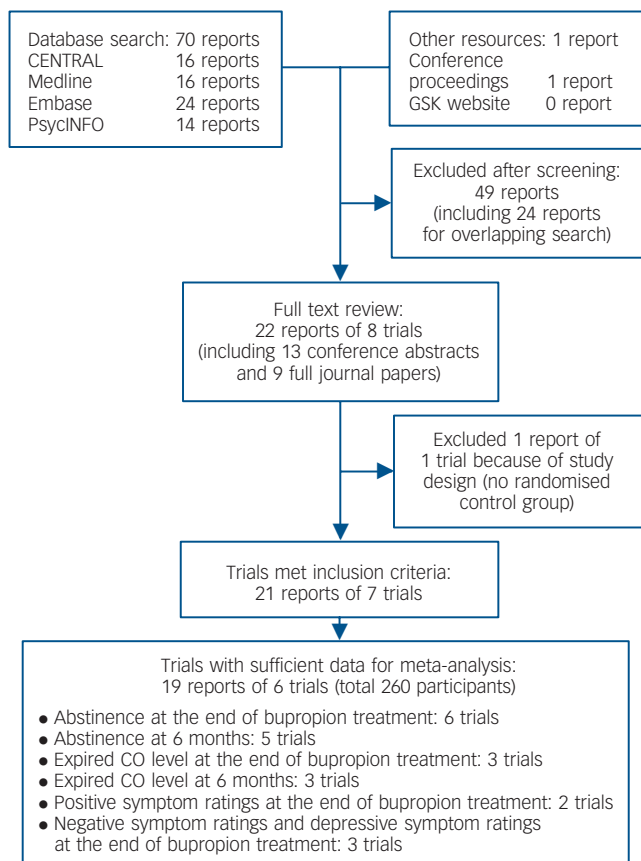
Database search: 70 reports
CENTRAL 16 reports
Medline 16 reports
Embase 24 reports
PsycINFO 14 reports

Other resources: 1 report
Conference proceedings 1 report
GSK website 0 report

Excluded after screening: 49 reports (including 24 reports for overlapping search)

Full text review: 22 reports of 8 trials (including 13 conference abstracts and 9 full journal papers)

Excluded 1 report of 1 trial because of study design (no randomised control group)

Trials met inclusion criteria: 21 reports of 7 trials

Trials with sufficient data for meta-analysis: 19 reports of 6 trials (total 260 participants)

- Abstinence at the end of bupropion treatment: 6 trials
- Abstinence at 6 months: 5 trials
- Expired CO level at the end of bupropion treatment: 3 trials
- Expired CO level at 6 months: 3 trials
- Positive symptom ratings at the end of bupropion treatment: 2 trials
- Negative symptom ratings and depressive symptom ratings at the end of bupropion treatment: 3 trials